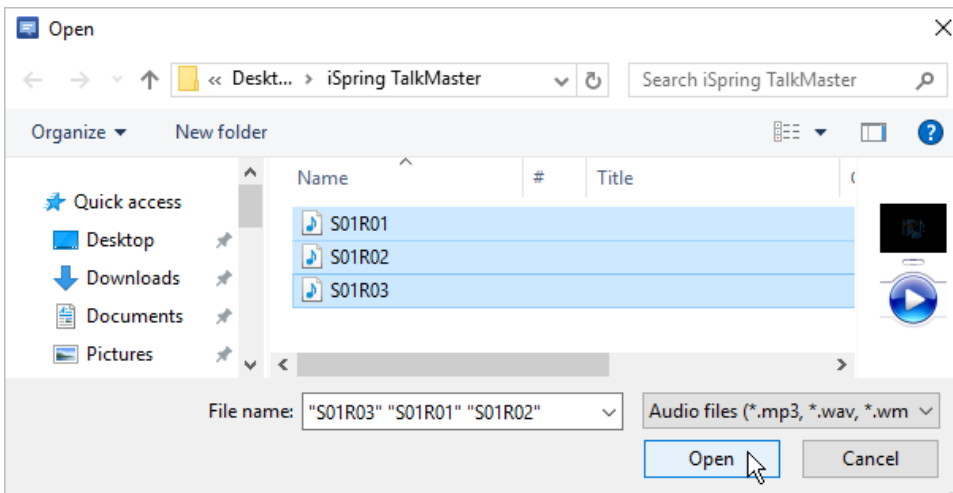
Open

« Deskt... › iSpring TalkMaster

Search iSpring TalkMaster

Organize ▾ New folder

Quick access
Desktop
Downloads
Documents
Pictures

| Name | # | Title |
|---|---|---|
| S01R01 | | |
| S01R02 | | |
| S01R03 | | |

File name: "S01R03" "S01R01" "S01R02"

Audio files (*.mp3, *.wav, *.wm

Open Cancel